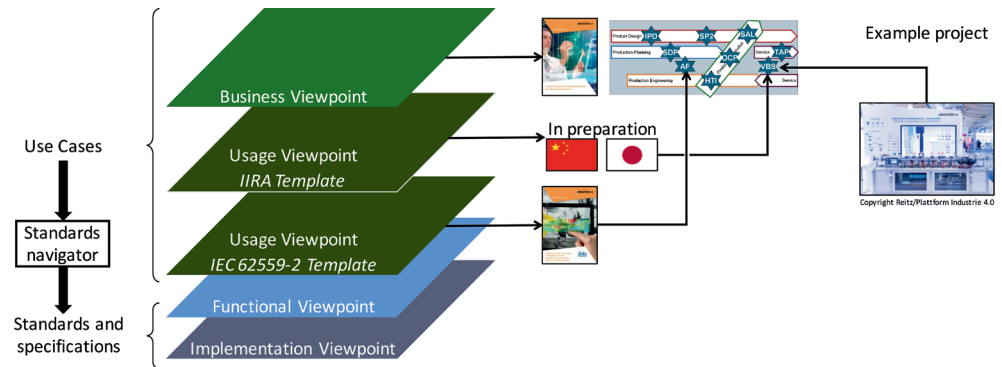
Use Cases

Standards navigator

Standards and specifications

Business Viewpoint

Usage Viewpoint
IIRA Template

Usage Viewpoint
IEC 62559-2 Template

Functional Viewpoint

Implementation Viewpoint

In preparation

Product Design IPD SP2 SAL
Production Planning SDP OCP Service TAP
AF VBS
HTI
Production Engineering Service

Example project

Copyright Reitz/Plattform Industrie 4.0